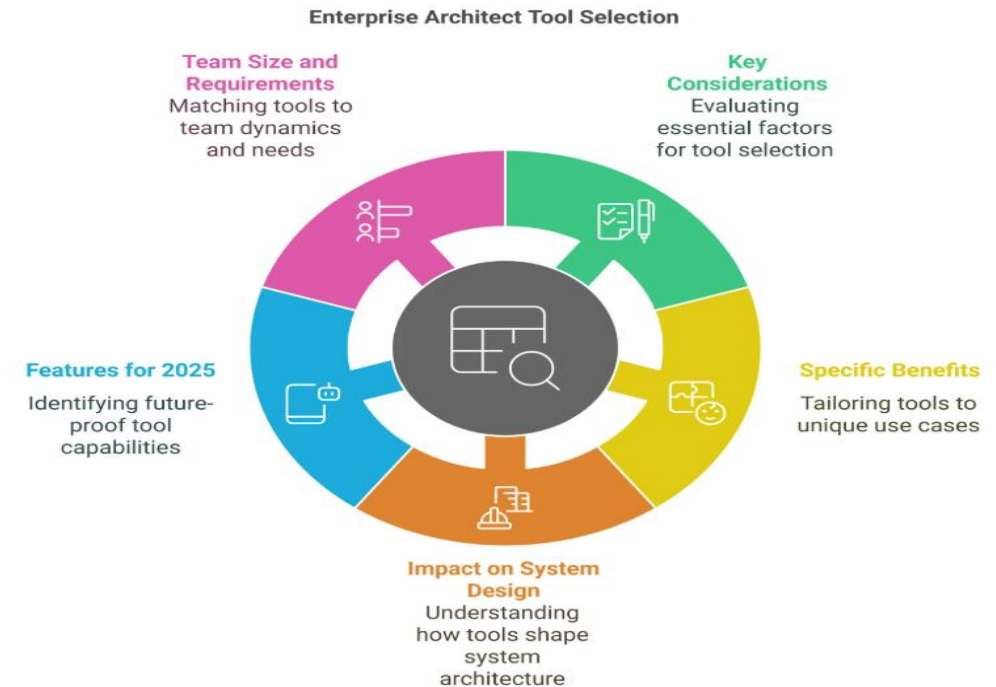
Enterprise Architect Tool Selection

Team Size and Requirements
Matching tools to team dynamics and needs

Key Considerations
Evaluating essential factors for tool selection

Features for 2025
Identifying future-proof tool capabilities

Specific Benefits
Tailoring tools to unique use cases

Impact on System Design
Understanding how tools shape system architecture